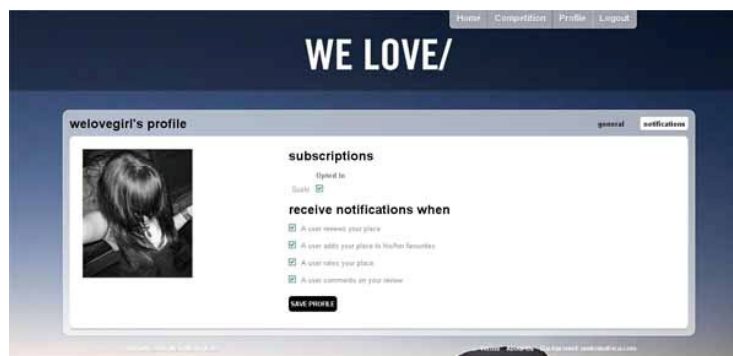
Home Competition Profile Logout

WE LOVE/

welovegirl's profile

general notifications

subscriptions

Opted In

Guide ☑

receive notifications when

☑ A user reviews your place

☑ A user adds your place to his/her favourites

☑ A user rates your place

☑ A user comments on your review

SAVE PROFILE

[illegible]

Terms About us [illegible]